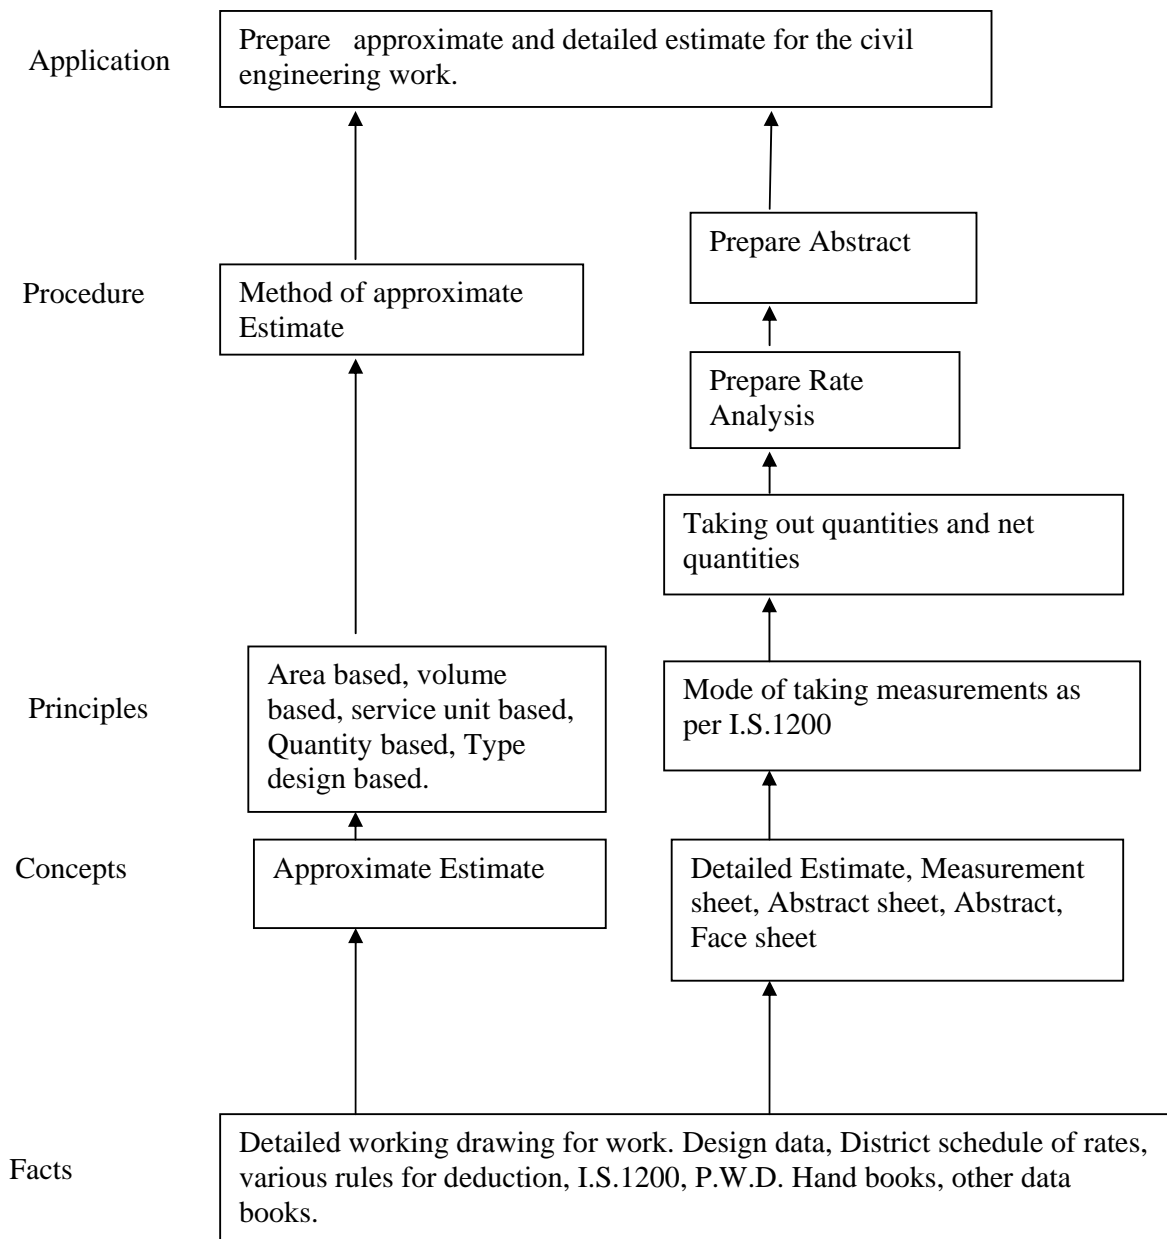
Application

Prepare approximate and detailed estimate for the civil engineering work.

Prepare Abstract

Procedure

Method of approximate Estimate

Prepare Rate Analysis

Taking out quantities and net quantities

Principles

Area based, volume based, service unit based, Quantity based, Type design based.

Mode of taking measurements as per I.S.1200

Concepts

Approximate Estimate

Detailed Estimate, Measurement sheet, Abstract sheet, Abstract, Face sheet

Facts

Detailed working drawing for work. Design data, District schedule of rates, various rules for deduction, I.S.1200, P.W.D. Hand books, other data books.